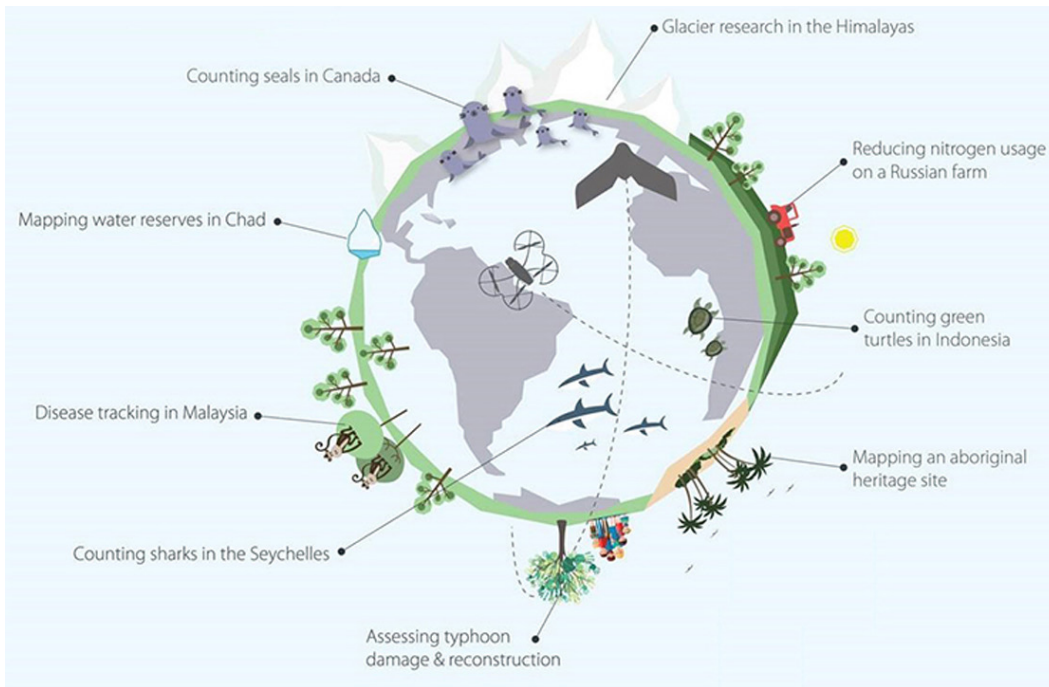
Glacier research in the Himalayas

Counting seals in Canada

Reducing nitrogen usage on a Russian farm

Mapping water reserves in Chad

Counting green turtles in Indonesia

Disease tracking in Malaysia

Mapping an aboriginal heritage site

Counting sharks in the Seychelles

Assessing typhoon damage & reconstruction